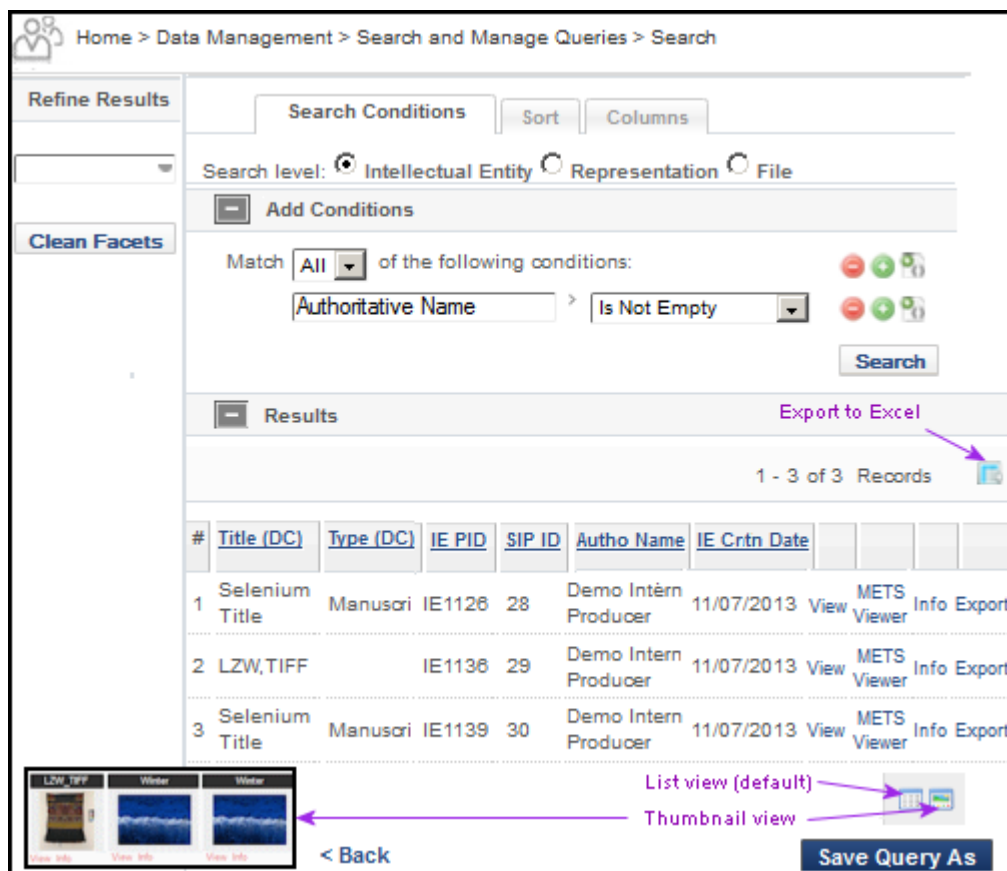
Home > Data Management > Search and Manage Queries > Search

Refine Results

Clean Facets

Search Conditions | Sort | Columns

Search level: Intellectual Entity Representation File

Add Conditions

Match All of the following conditions:

Authoritative Name > Is Not Empty

Search

Results

Export to Excel

1 - 3 of 3 Records

| # | Title (DC) | Type (DC) | IE PID | SIP ID | Autho Name | IE Crtn Date | | | | |
|---|---|---|---|---|---|---|---|---|---|---|
| 1 | Selenium Title | Manuscri | IE1126 | 28 | Demo Intèrn Producer | 11/07/2013 | View | METS Viewer | Info | Export |
| 2 | LZW,TIFF | | IE1136 | 29 | Demo Intern Producer | 11/07/2013 | View | METS Viewer | Info | Export |
| 3 | Selenium Title | Manuscri | IE1139 | 30 | Demo Intern Producer | 11/07/2013 | View | METS Viewer | Info | Export |

LZW_TIFF Winter Winter
View Info View Info View Info

List view (default)
Thumbnail view

< Back

Save Query As